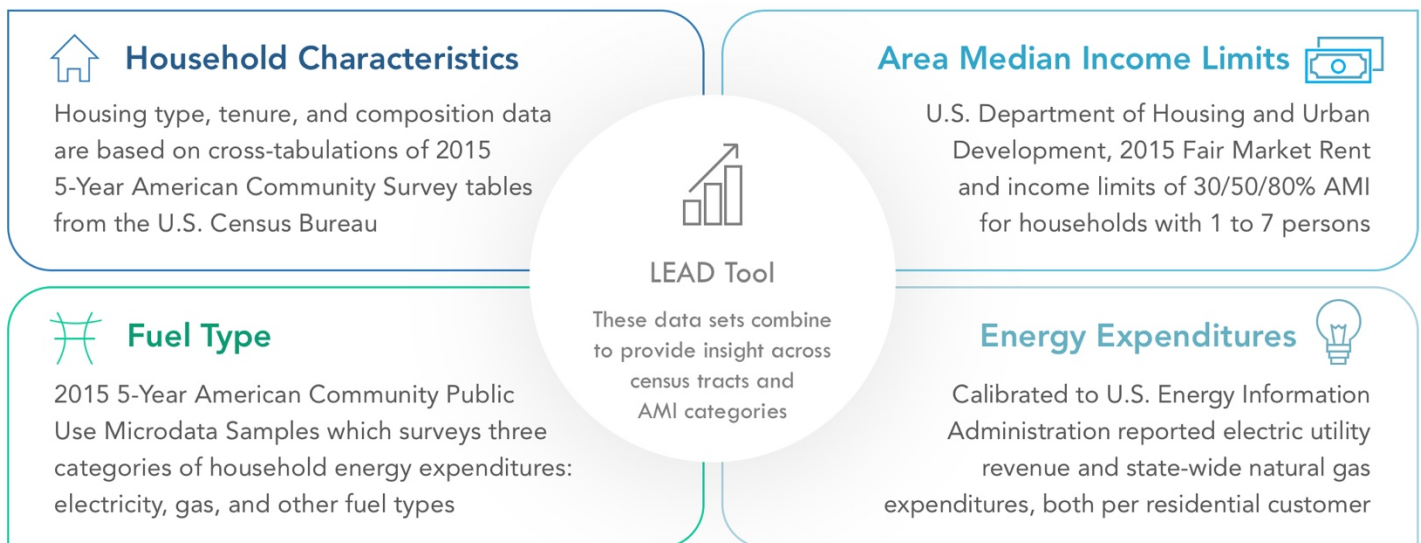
Household Characteristics

Housing type, tenure, and composition data are based on cross-tabulations of 2015 5-Year American Community Survey tables from the U.S. Census Bureau

Area Median Income Limits

U.S. Department of Housing and Urban Development, 2015 Fair Market Rent and income limits of 30/50/80% AMI for households with 1 to 7 persons

LEAD Tool

These data sets combine to provide insight across census tracts and AMI categories

Fuel Type

2015 5-Year American Community Public Use Microdata Samples which surveys three categories of household energy expenditures: electricity, gas, and other fuel types

Energy Expenditures

Calibrated to U.S. Energy Information Administration reported electric utility revenue and state-wide natural gas expenditures, both per residential customer